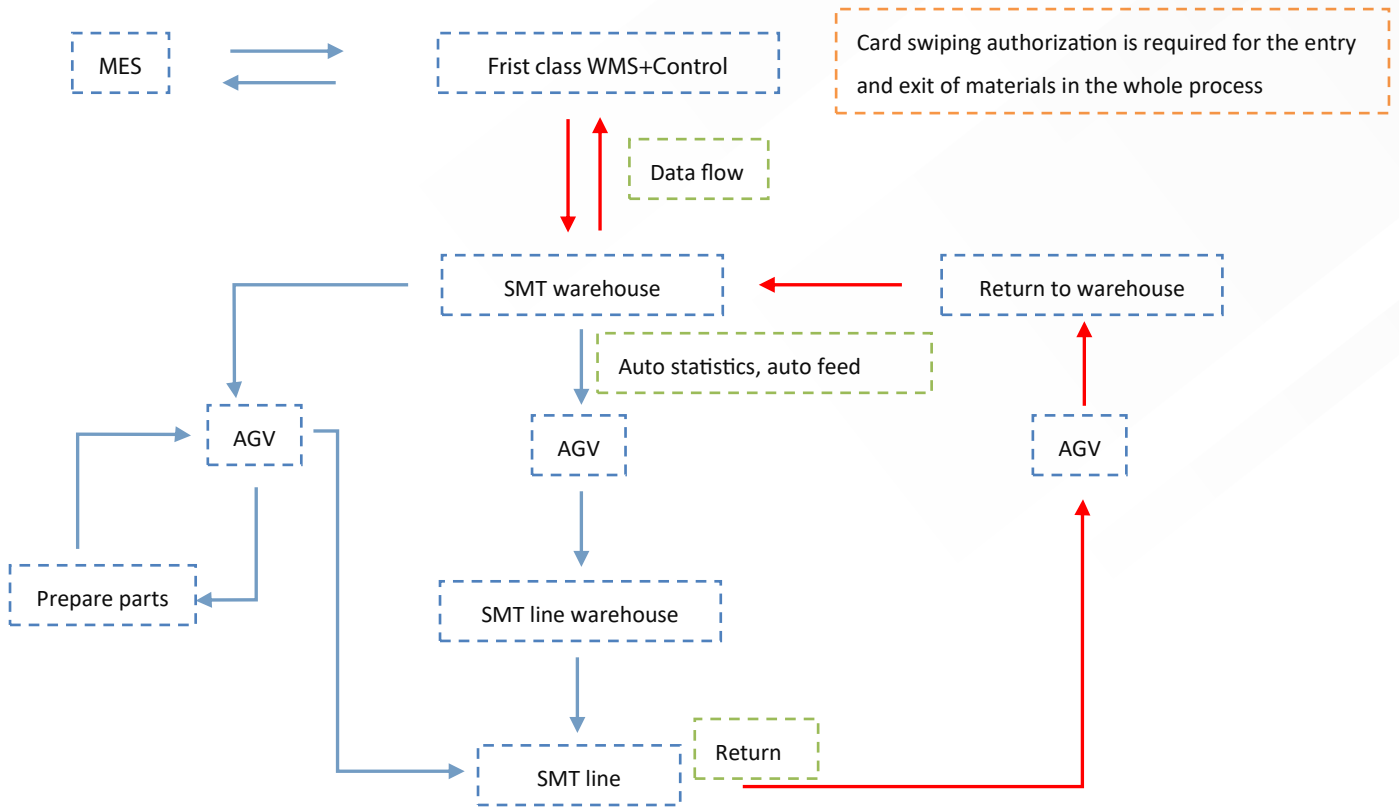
MES

Frist class WMS+Control

Card swiping authorization is required for the entry and exit of materials in the whole process

Data flow

SMT warehouse

Return to warehouse

Auto statistics, auto feed

AGV

AGV

AGV

Prepare parts

SMT line warehouse

Return

SMT line